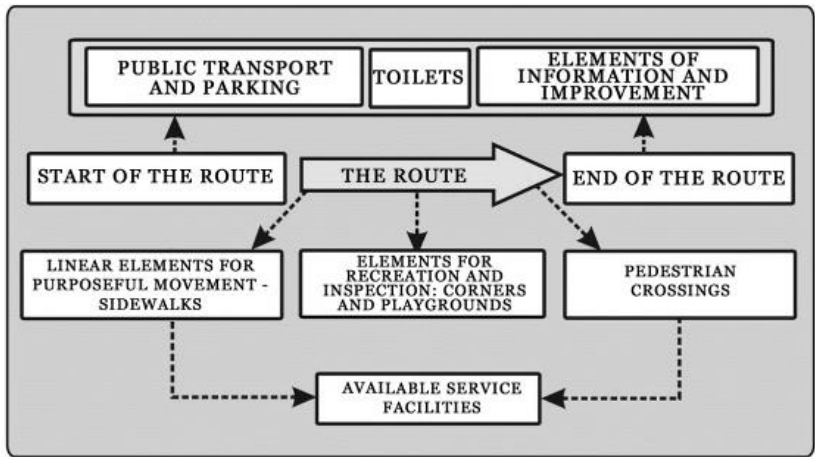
PUBLIC TRANSPORT AND PARKING

TOILETS

ELEMENTS OF INFORMATION AND IMPROVEMENT

START OF THE ROUTE

THE ROUTE

END OF THE ROUTE

LINEAR ELEMENTS FOR PURPOSEFUL MOVEMENT - SIDEWALKS

ELEMENTS FOR RECREATION AND INSPECTION: CORNERS AND PLAYGROUNDS

PEDESTRIAN CROSSINGS

AVAILABLE SERVICE FACILITIES